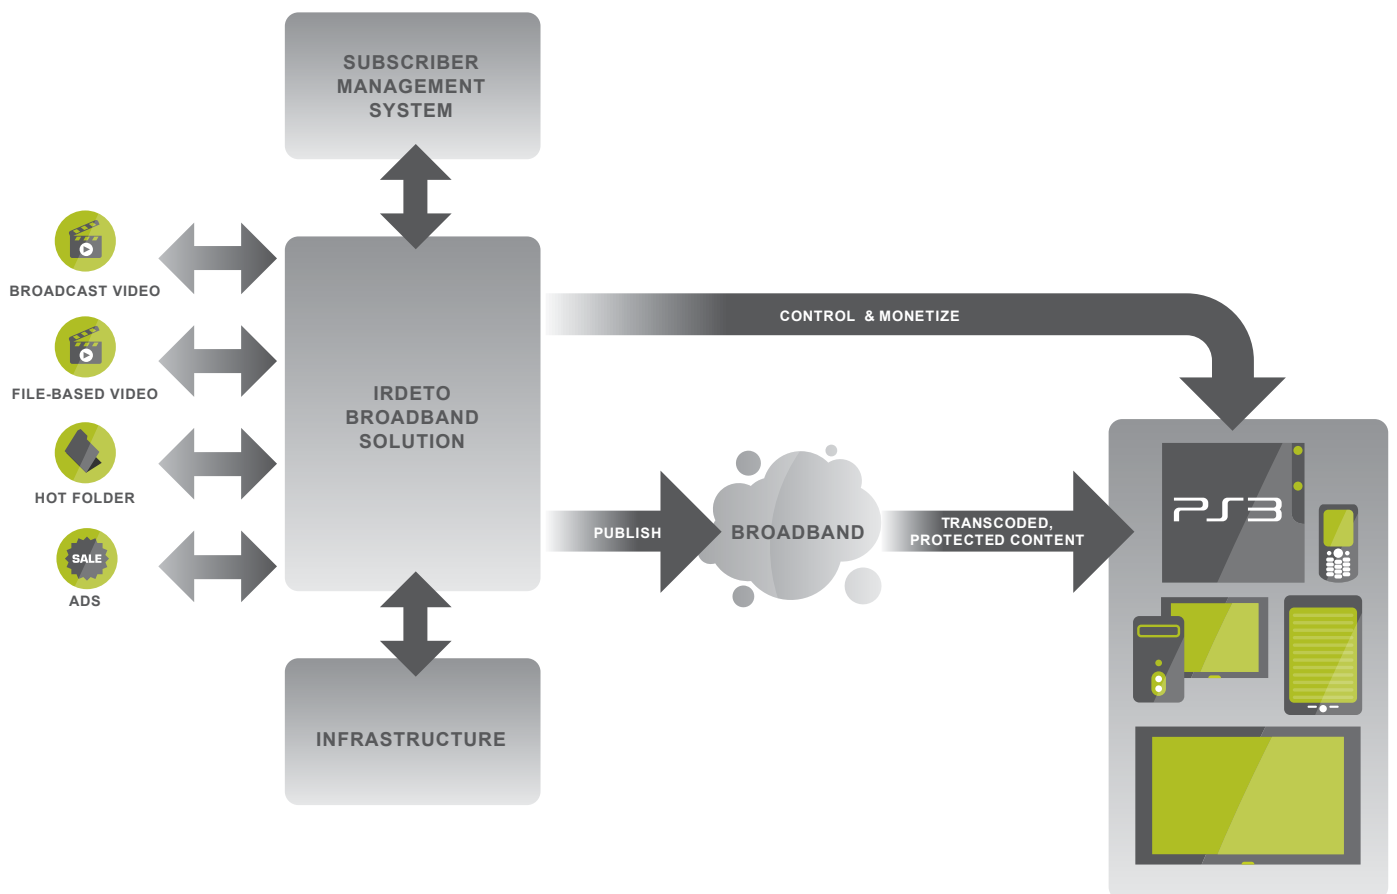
SUBSCRIBER MANAGEMENT SYSTEM

BROADCAST VIDEO

FILE-BASED VIDEO

HOT FOLDER

SALE

ADS

IRDETO BROADBAND SOLUTION

CONTROL & MONETIZE

PUBLISH

BROADBAND

TRANSCODED, PROTECTED CONTENT

PS3

INFRASTRUCTURE